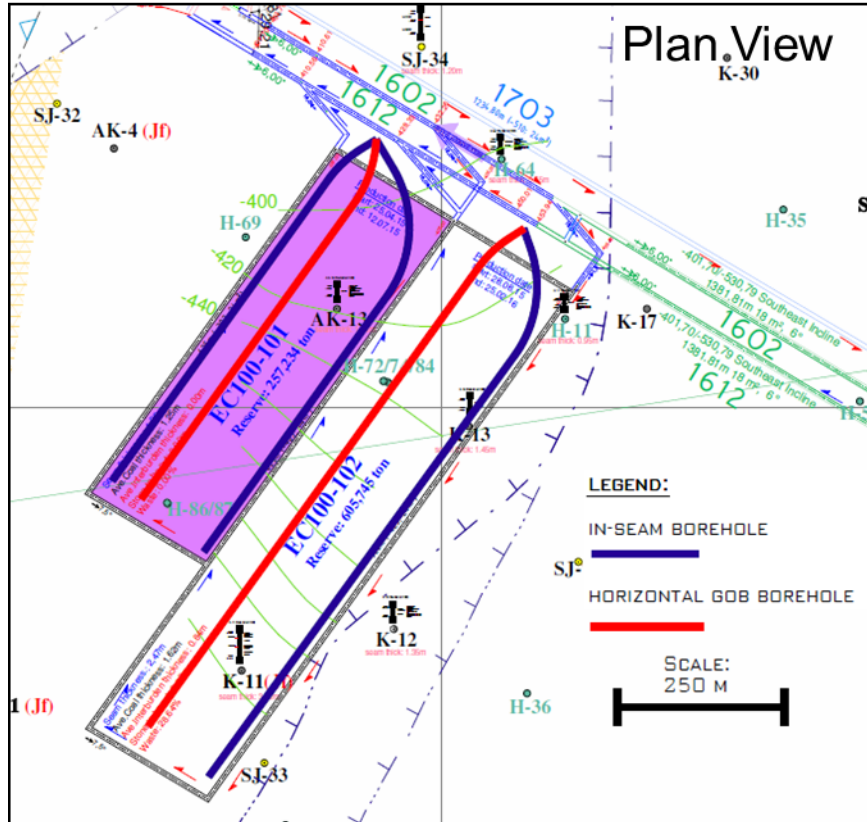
Plan View

K-30

SJ-34

SJ-32

AK-4 (Jf)

1602

1612

1703

H-64

H-69

H-35

-400

-420

-440

AK-13

H-11

K-17

401,70/-530,79 Southeast Incline

1381,81m 18 m², 6°

1602

401,70/-530,79 Southeast Incline

1381,81m 18 m², 6°

1612

H-72/7 84

EC100-101

Reserve: 257,234 ton

K-13

EC100-102

Reserve: 605,745 ton

H-86/87

LEGEND:

IN-SEAM BOREHOLE

HORIZONTAL GOB BOREHOLE

SJ-

K-12

SCALE:

250 M

K-11(Jf)

1 (Jf)

H-36

SJ-33